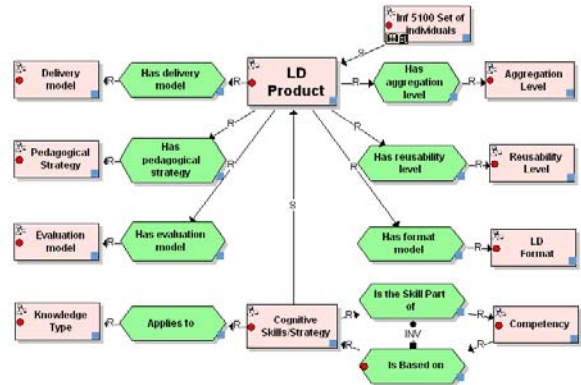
Inf 5100 Set of individuals

S

LD Product

Delivery model

Has delivery model

R

R

Has aggregation level

R

Aggregation Level

Pedagogical Strategy

Has pedagogical strategy

R

R

R

Has reusability level

R

Reusability Level

Evaluation model

Has evaluation model

R

Has format model

R

LD Format

S

Knowledge Type

R

Applies to

R

Cognitive Skills/Strategy

R

Is the Skill Part of

R

Competency

INV

R

Is Based on

R